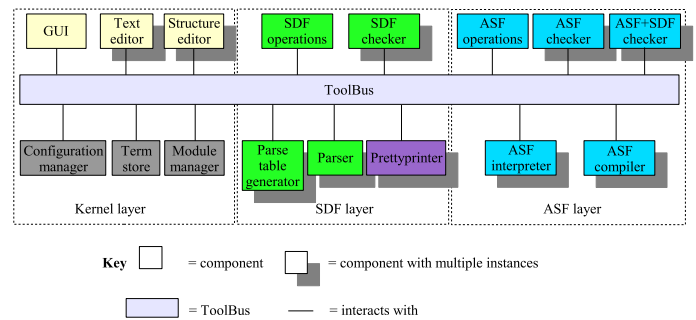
GUI

Text editor

Structure editor

SDF operations

SDF checker

ASF operations

ASF checker

ASF+SDF checker

ToolBus

Configuration manager

Term store

Module manager

Parse table generator

Parser

Prettyprinter

ASF interpreter

ASF compiler

Kernel layer

SDF layer

ASF layer

Key = component = component with multiple instances

= ToolBus = interacts with